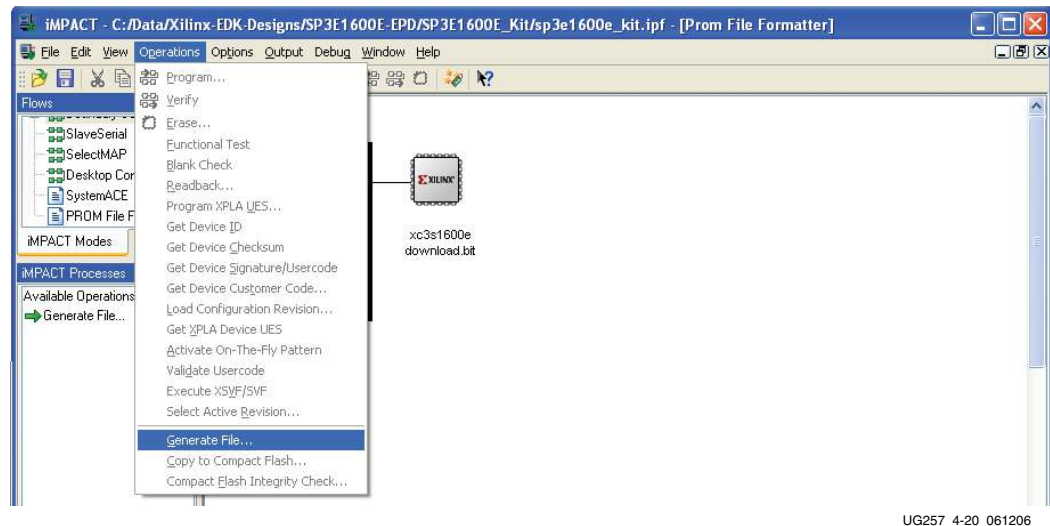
iMPACT - C:/Data/Xilinx-EDK-Designs/SP3E1600E-EPD/SP3E1600E_Kit/sp3e1600e_kit.ipf - [Prom File Formatter]

File Edit View Operations Options Output Debug Window Help

Flows

SlaveSerial
SelectMAP
Desktop Cor
SystemACE
PROM File F

iMPACT Modes

iMPACT Processes

Available Operations
Generate File...

Program...
Verify
Erase...
Functional Test
Blank Check
Readback...
Program XPLA UES...
Get Device ID
Get Device Checksum
Get Device Signature/Usercode
Get Device Customer Code...
Load Configuration Revision...
Get XPLA Device UES
Activate On-The-Fly Pattern
Validate Usercode
Execute XSVF/SVF
Select Active Revision...
Generate File...
Copy to Compact Flash...
Compact Flash Integrity Check...

XILINX

xc3s1600e
download.bit

UG257 4-20 061206